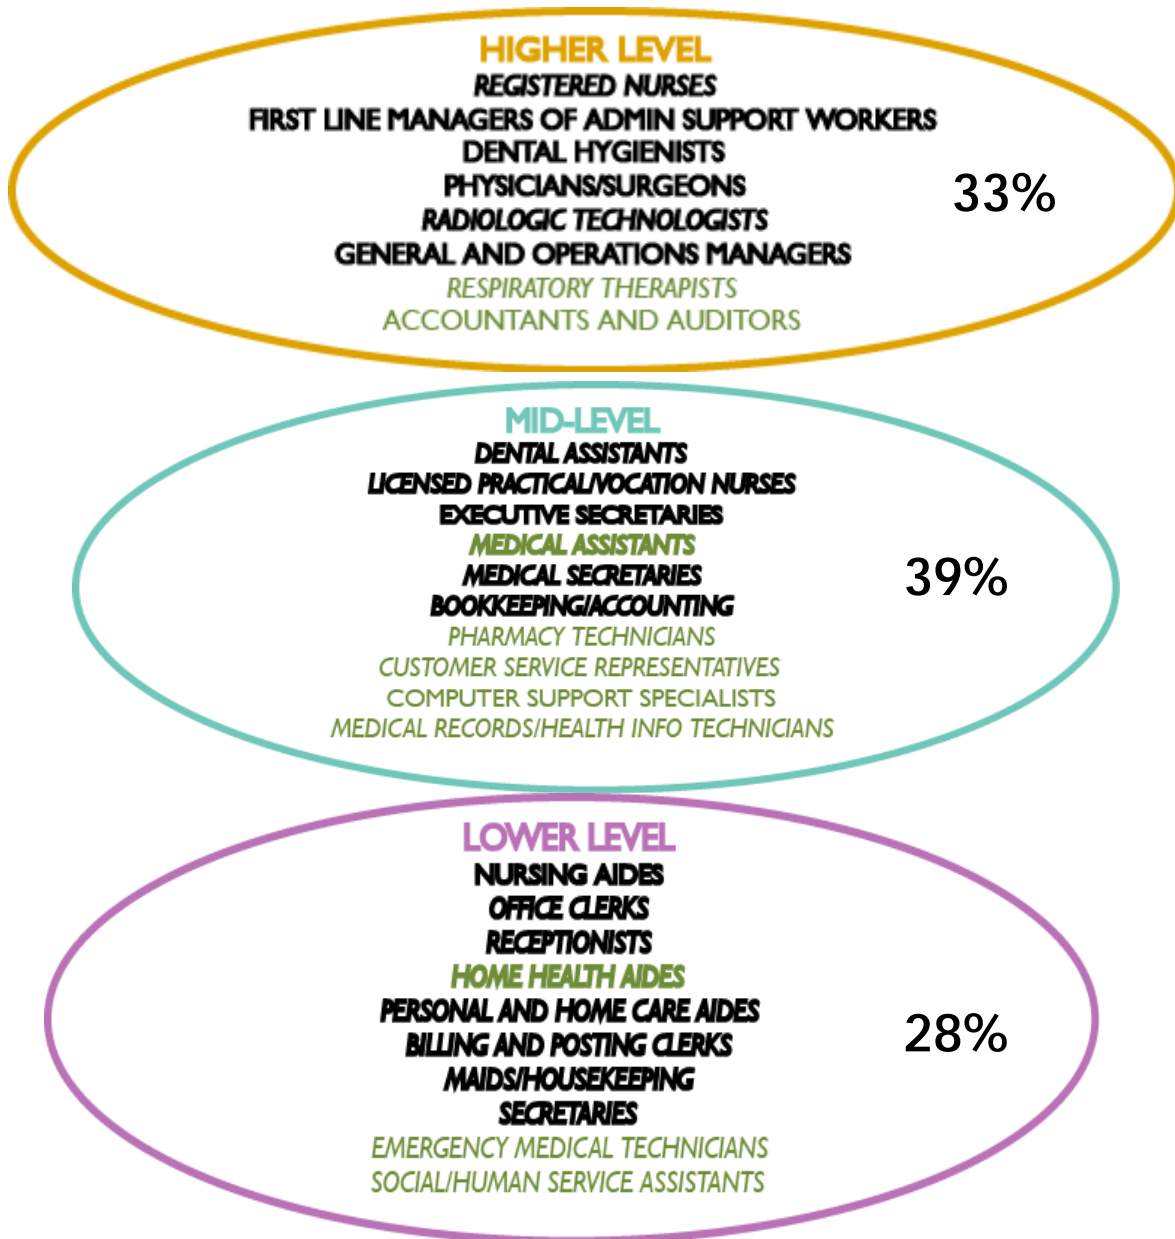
HIGHER LEVEL
REGISTERED NURSES
FIRST LINE MANAGERS OF ADMIN SUPPORT WORKERS
DENTAL HYGIENISTS
PHYSICIANS/SURGEONS
RADIOLOGIC TECHNOLOGISTS
GENERAL AND OPERATIONS MANAGERS
RESPIRATORY THERAPISTS
ACCOUNTANTS AND AUDITORS

33%

MID-LEVEL
DENTAL ASSISTANTS
LICENSED PRACTICAL/VOCATION NURSES
EXECUTIVE SECRETARIES
MEDICAL ASSISTANTS
MEDICAL SECRETARIES
BOOKKEEPING/ACCOUNTING
PHARMACY TECHNICIANS
CUSTOMER SERVICE REPRESENTATIVES
COMPUTER SUPPORT SPECIALISTS
MEDICAL RECORDS/HEALTH INFO TECHNICIANS

39%

LOWER LEVEL
NURSING AIDES
OFFICE CLERKS
RECEPTIONISTS
HOME HEALTH AIDES
PERSONAL AND HOME CARE AIDES
BILLING AND POSTING CLERKS
MAIDS/HOUSEKEEPING
SECRETARIES
EMERGENCY MEDICAL TECHNICIANS
SOCIAL/HUMAN SERVICE ASSISTANTS

28%